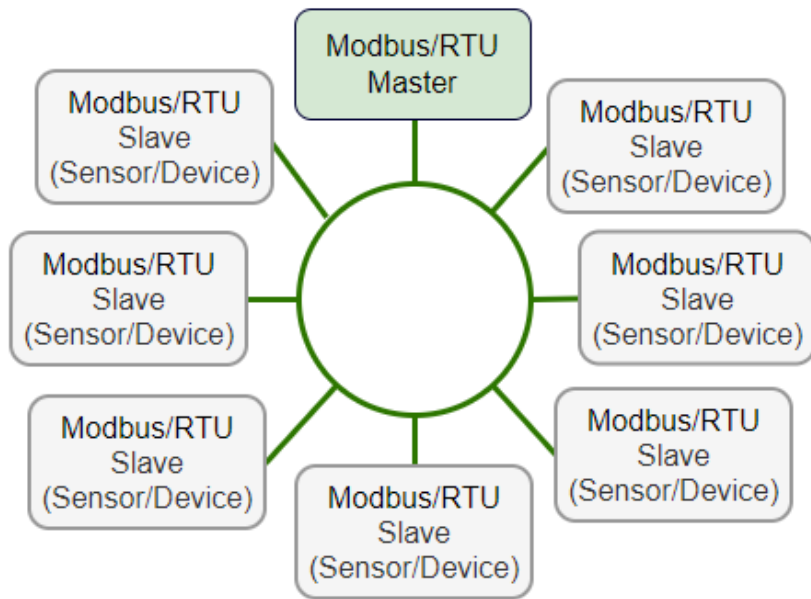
Modbus/RTU
Master

Modbus/RTU
Slave
(Sensor/Device)

Modbus/RTU
Slave
(Sensor/Device)

Modbus/RTU
Slave
(Sensor/Device)

Modbus/RTU
Slave
(Sensor/Device)

Modbus/RTU
Slave
(Sensor/Device)

Modbus/RTU
Slave
(Sensor/Device)

Modbus/RTU
Slave
(Sensor/Device)